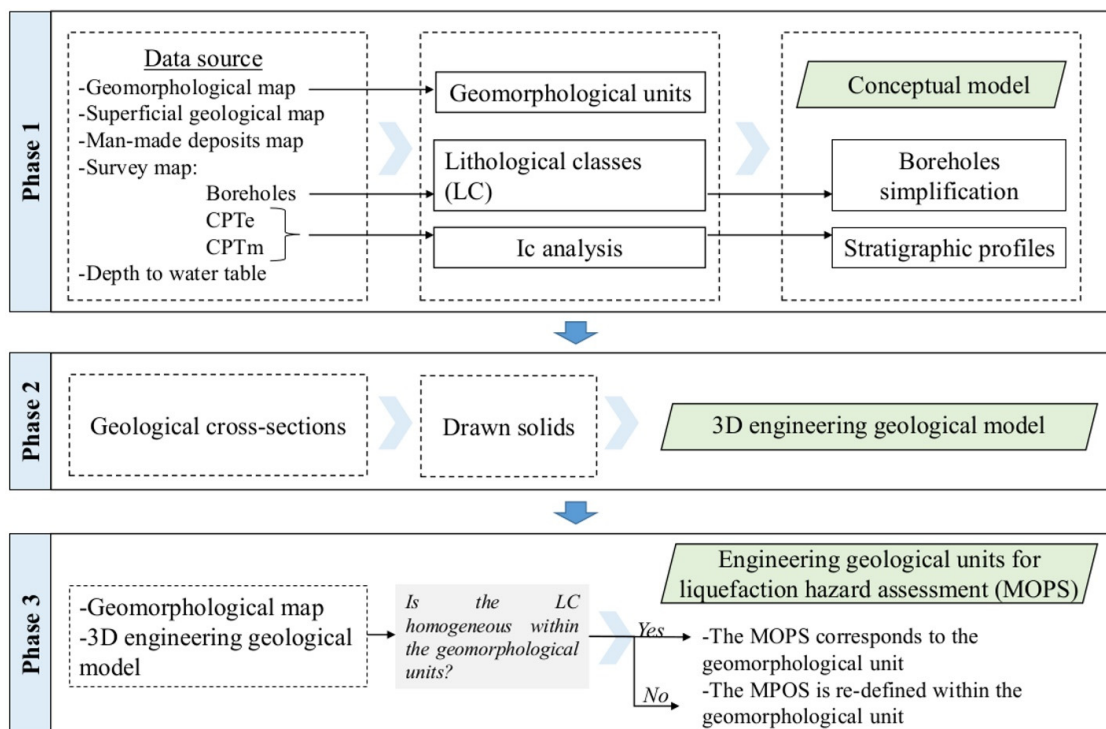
Phase 1

Data source
-Geomorphological map
-Superficial geological map
-Man-made deposits map
-Survey map:
Boreholes
CPTe
CPTm
-Depth to water table

Geomorphological units

Lithological classes (LC)

Ic analysis

Conceptual model

Boreholes simplification

Stratigraphic profiles

Phase 2

Geological cross-sections

Drawn solids

3D engineering geological model

Phase 3

Engineering geological units for liquefaction hazard assessment (MOPS)

-Geomorphological map
-3D engineering geological model

Is the LC homogeneous within the geomorphological units?

Yes

No

-The MOPS corresponds to the geomorphological unit

-The MPOS is re-defined within the geomorphological unit